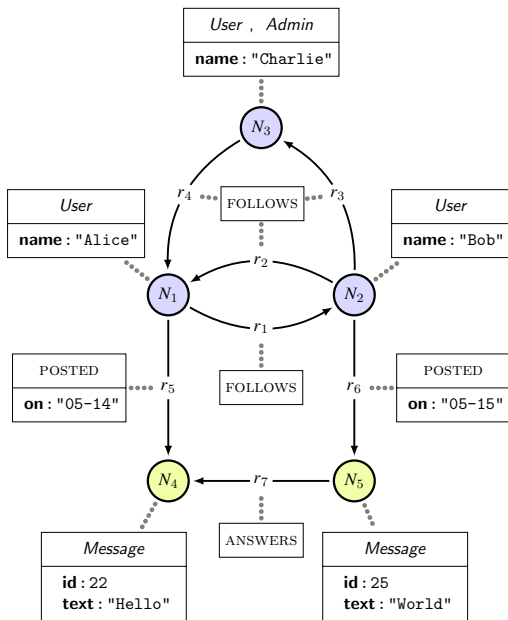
User , Admin
name : "Charlie"

$N_3$

$r_4$
FOLLOWS
$r_3$

User
name : "Alice"

User
name : "Bob"

$r_2$

$N_1$

$N_2$

$r_1$

POSTED
on : "05-14"

$r_5$

FOLLOWS

$r_6$

POSTED
on : "05-15"

$N_4$

$r_7$

$N_5$

ANSWERS

Message
id : 22
text : "Hello"

Message
id : 25
text : "World"